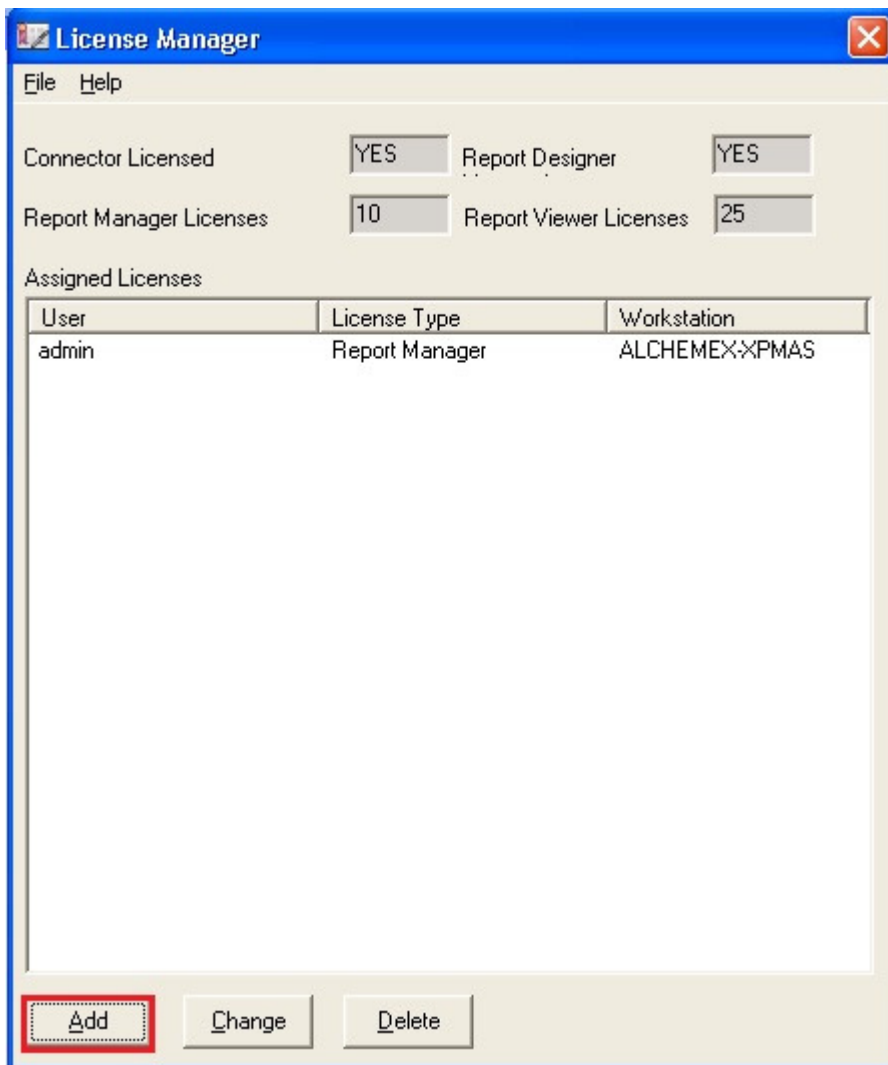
License Manager

File Help

Connector Licensed YES Report Designer YES

Report Manager Licenses 10 Report Viewer Licenses 25

Assigned Licenses

| User | License Type | Workstation |
|---|---|---|
| admin | Report Manager | ALCHEMEX-XPMAS |

Add Change Delete